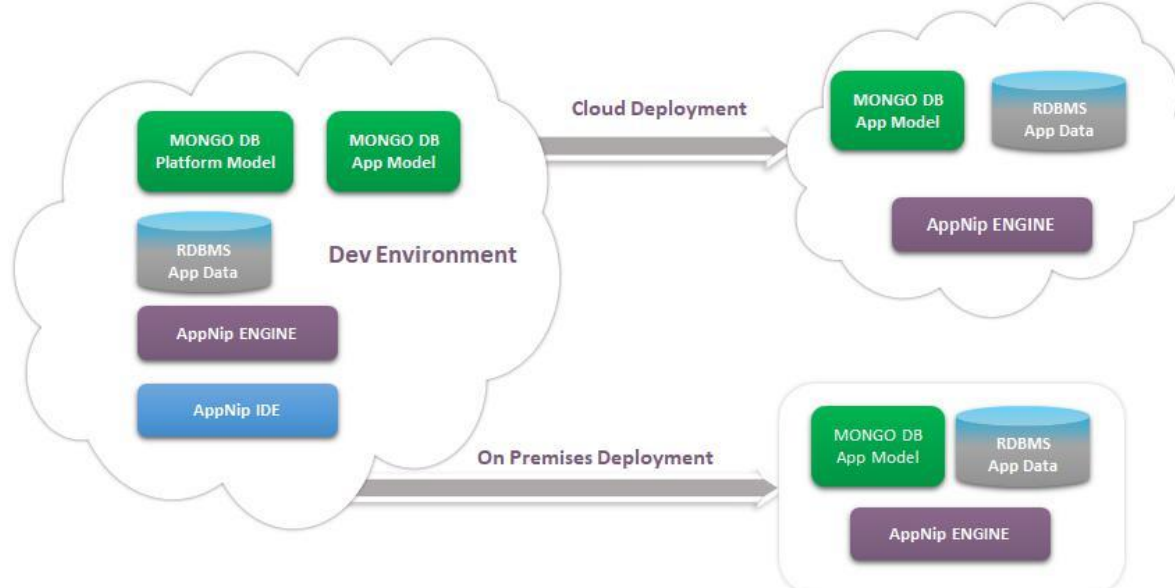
MONGO DB
Platform Model

MONGO DB
App Model

RDBMS
App Data

Dev Environment

AppNip ENGINE

AppNip IDE

Cloud Deployment

MONGO DB
App Model

RDBMS
App Data

AppNip ENGINE

On Premises Deployment

MONGO DB
App Model

RDBMS
App Data

AppNip ENGINE